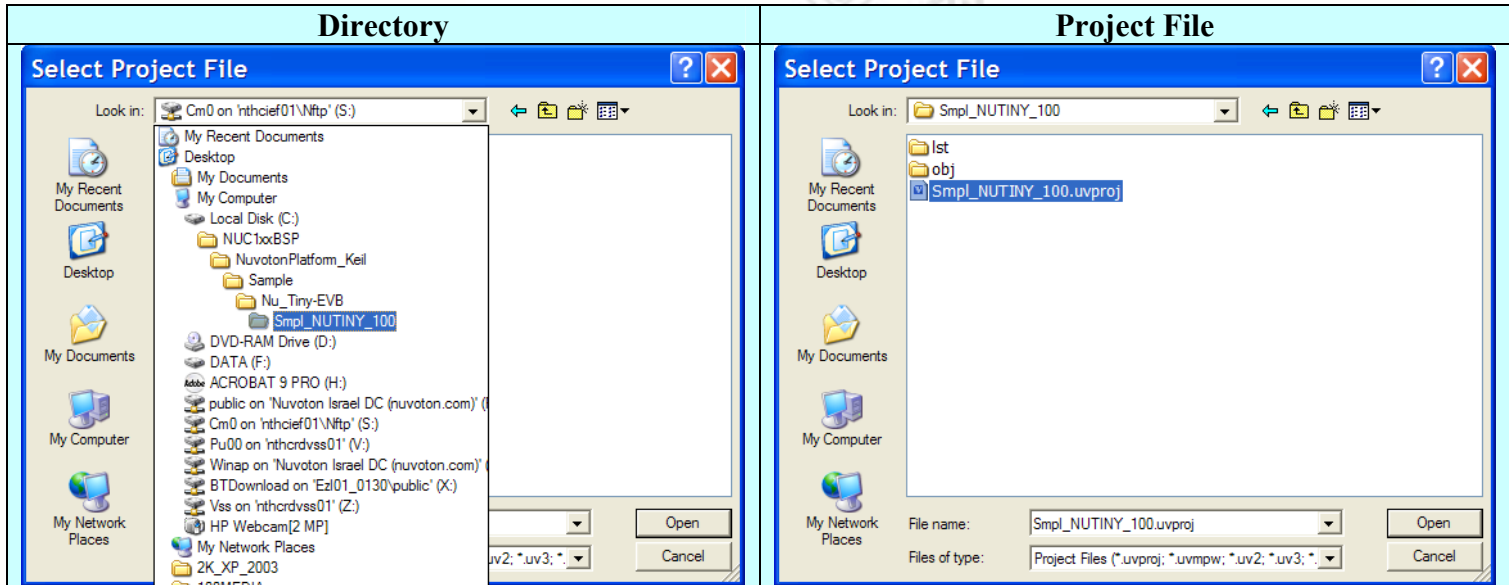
| Directory | Project File |
|---|---|
| Select Project File<br>Look in: Cm0 on 'nthcief01\Nftp' (S:)<br>My Recent Documents<br>Desktop<br>My Documents<br>My Computer<br>Local Disk (C:)<br>NUC1xxBSP<br>NuvotonPlatform_Keil<br>Sample<br>Nu_Tiny-EVB<br>Smpl_NUTINY_100<br>DVD-RAM Drive (D:)<br>DATA (F:)<br>ACROBAT 9 PRO (H:)<br>public on 'Nuvoton Israel DC (nuvoton.com)' ([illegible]<br>Cm0 on 'nthcief01\Nftp' (S:)<br>Pu00 on 'nthcrdvss01' (V:)<br>Winap on 'Nuvoton Israel DC (nuvoton.com)' ([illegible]<br>BTDownload on 'Ezl01_0130\public' (X:)<br>Vss on 'nthcrdvss01' (Z:)<br>HP Webcam[2 MP]<br>My Network Places<br>2K_XP_2003<br>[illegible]<br>My Recent Documents<br>Desktop<br>My Documents<br>My Computer<br>My Network Places<br>Open<br>Cancel<br>uv2; *.uv3; *. | Select Project File<br>Look in: Smpl_NUTINY_100<br>lst<br>obj<br>Smpl_NUTINY_100.uvproj<br>My Recent Documents<br>Desktop<br>My Documents<br>My Computer<br>My Network Places<br>File name: Smpl_NUTINY_100.uvproj<br>Files of type: Project Files (*.uvproj; *.uvmpw; *.uv2; *.uv3; *.<br>Open<br>Cancel |